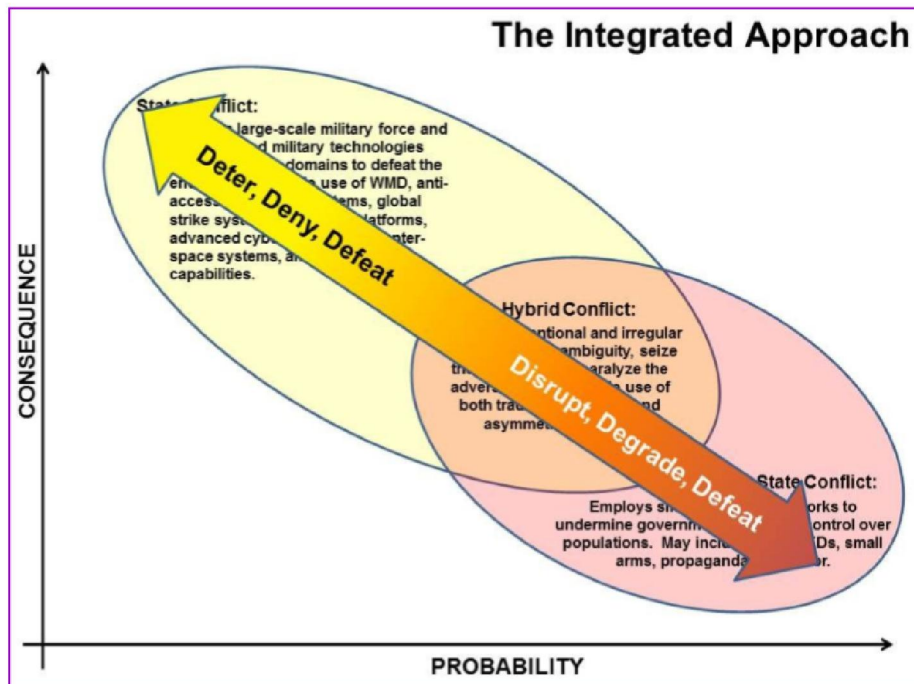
The Integrated Approach

CONSEQUENCE

State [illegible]flict:
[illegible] large-scale military force and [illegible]d military technologies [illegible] domains to defeat the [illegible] use of WMD, anti-access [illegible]tems, global strike syst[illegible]latforms, advanced cyb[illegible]nter-space systems, a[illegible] capabilities.

Deter, Deny, Defeat

Hybrid Conflict:
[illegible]ntional and irregular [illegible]ambiguity, seize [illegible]aralyze the adver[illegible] use of both tra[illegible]nd asymme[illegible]

Disrupt, Degrade, Defeat

State Conflict:
Employs s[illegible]orks to undermine governm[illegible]ontrol over populations. May incl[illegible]Ds, small arms, propaganda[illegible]r.

PROBABILITY